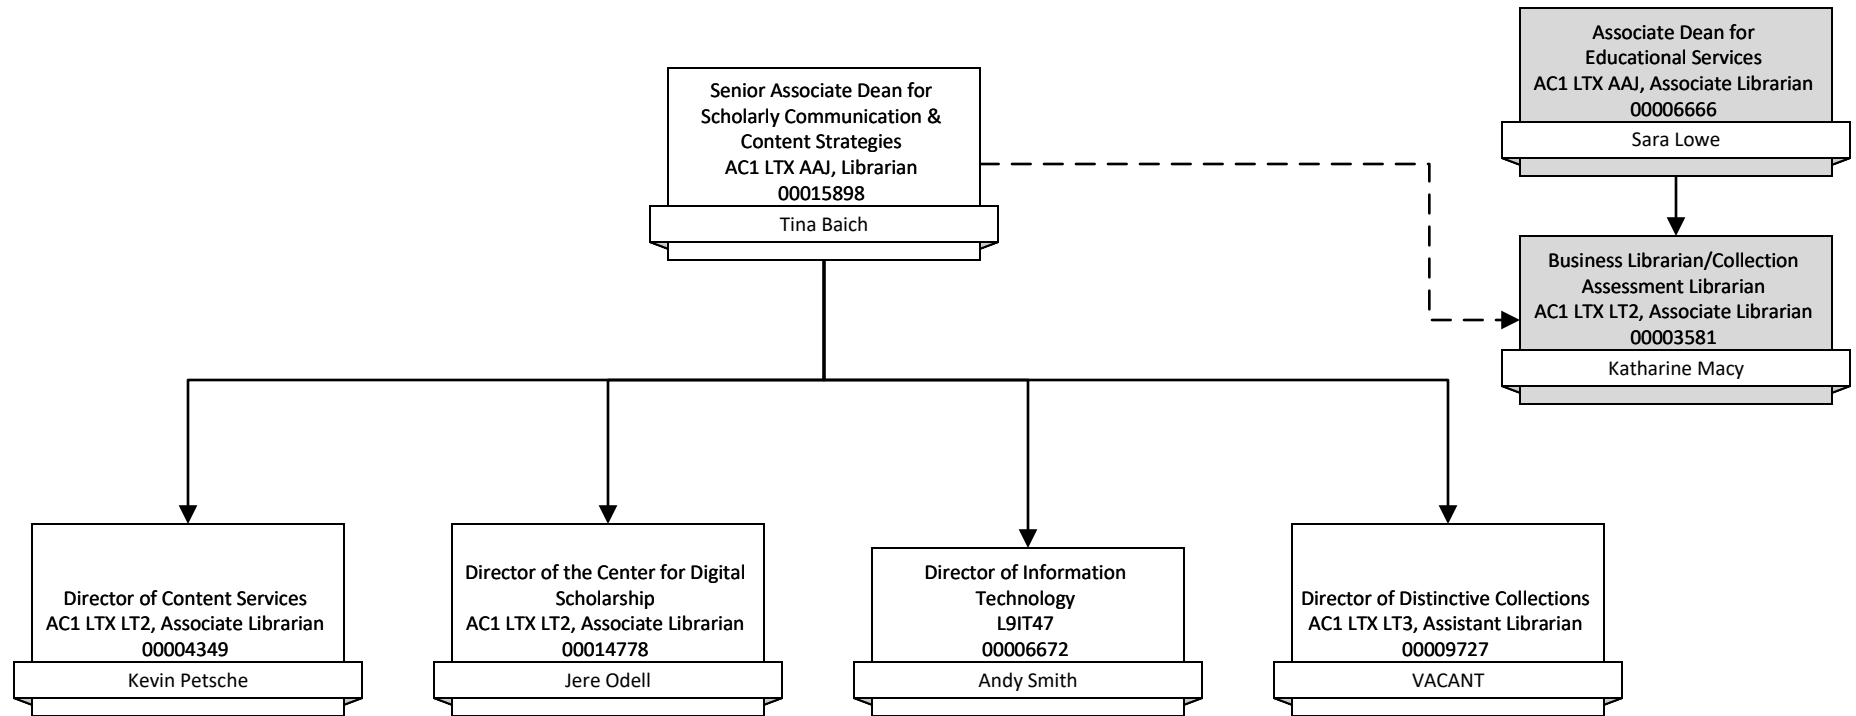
Associate Dean for Educational Services
AC1 LTX AAJ, Associate Librarian
00006666
Sara Lowe

Senior Associate Dean for Scholarly Communication & Content Strategies
AC1 LTX AAJ, Librarian
00015898
Tina Baich

Business Librarian/Collection Assessment Librarian
AC1 LTX LT2, Associate Librarian
00003581
Katharine Macy

Director of Content Services
AC1 LTX LT2, Associate Librarian
00004349
Kevin Petsche

Director of the Center for Digital Scholarship
AC1 LTX LT2, Associate Librarian
00014778
Jere Odell

Director of Information Technology
L9IT47
00006672
Andy Smith

Director of Distinctive Collections
AC1 LTX LT3, Assistant Librarian
00009727
VACANT